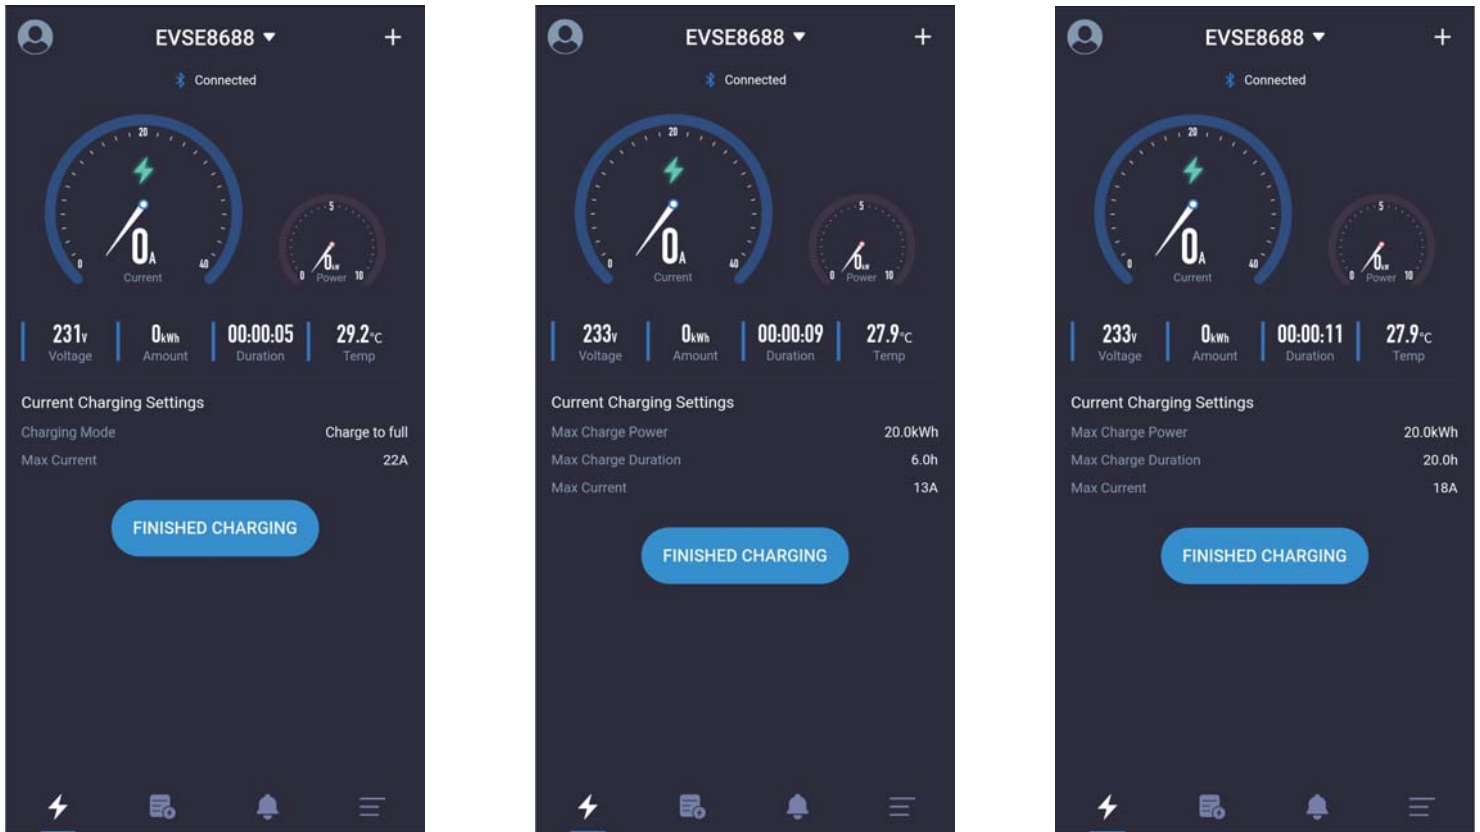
EVSE8688
+
Connected

20
0
40
0A
Current

5
0
10
0kw
Power

231V Voltage
0kWh Amount
00:00:05 Duration
29.2°C Temp

Current Charging Settings

Charging Mode Charge to full
Max Current 22A

FINISHED CHARGING

EVSE8688
+
Connected

20
0
40
0A
Current

5
0
10
0kw
Power

233V Voltage
0kWh Amount
00:00:09 Duration
27.9°C Temp

Current Charging Settings

Max Charge Power 20.0kWh
Max Charge Duration 6.0h
Max Current 13A

FINISHED CHARGING

EVSE8688
+
Connected

20
0
40
0A
Current

5
0
10
0kw
Power

233V Voltage
0kWh Amount
00:00:11 Duration
27.9°C Temp

Current Charging Settings

Max Charge Power 20.0kWh
Max Charge Duration 20.0h
Max Current 18A

FINISHED CHARGING